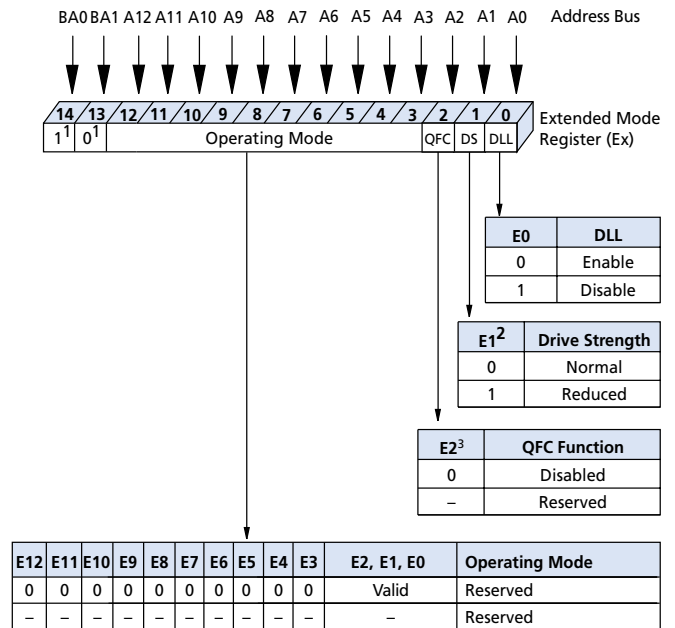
BA0 BA1 A12 A11 A10 A9 A8 A7 A6 A5 A4 A3 A2 A1 A0 Address Bus

14 13 12 11 10 9 8 7 6 5 4 3 2 1 0

$1^1$ $0^1$ Operating Mode QFC DS DLL

Extended Mode Register (Ex)

| E0 | DLL |
|---|---|
| 0 | Enable |
| 1 | Disable |

| $E1^2$ | Drive Strength |
|---|---|
| 0 | Normal |
| 1 | Reduced |

| $E2^3$ | QFC Function |
|---|---|
| 0 | Disabled |
| – | Reserved |

| E12 | E11 | E10 | E9 | E8 | E7 | E6 | E5 | E4 | E3 | E2, E1, E0 | Operating Mode |
|---|---|---|---|---|---|---|---|---|---|---|---|
| 0 | 0 | 0 | 0 | 0 | 0 | 0 | 0 | 0 | 0 | Valid | Reserved |
| – | – | – | – | – | – | – | – | – | – | – | Reserved |